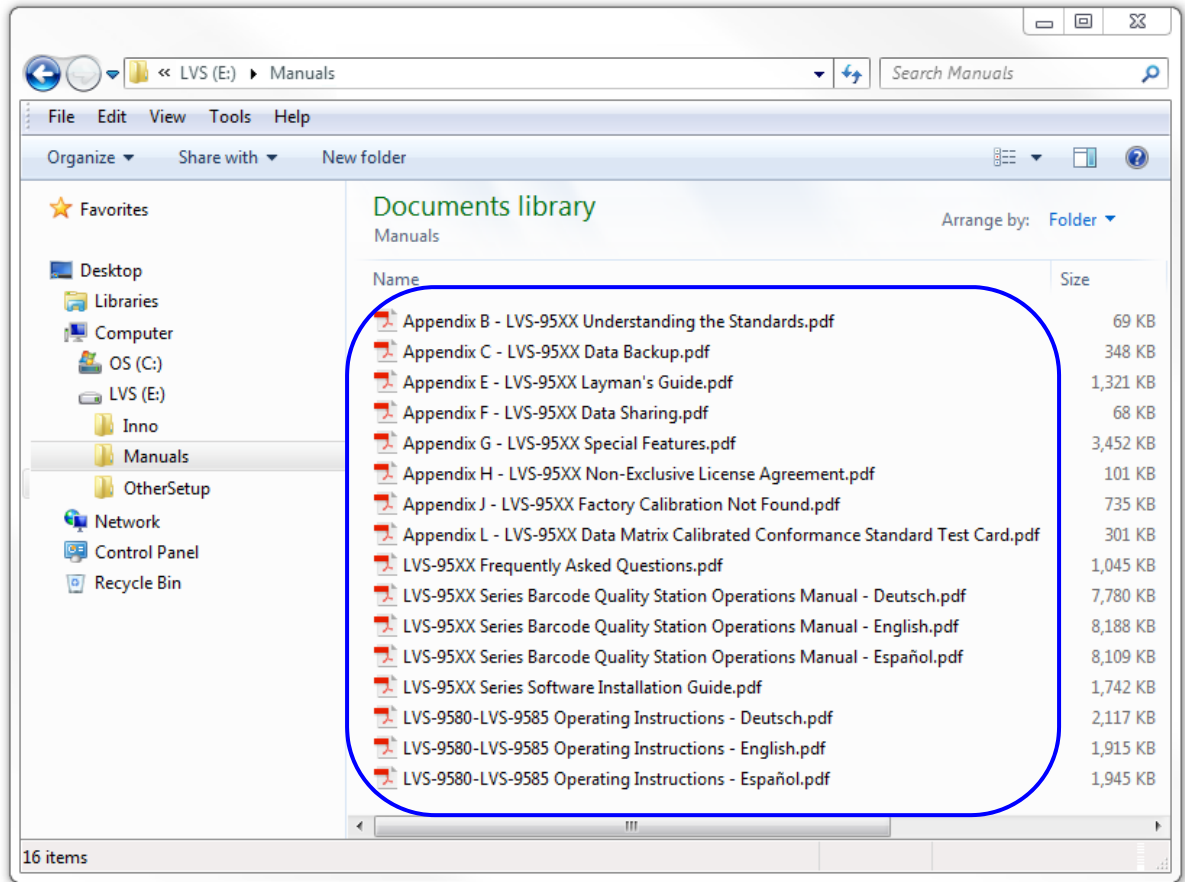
« LVS (E:) ▸ Manuals

Search Manuals

File Edit View Tools Help

Organize ▾ Share with ▾ New folder

Favorites

Desktop
Libraries
Computer
OS (C:)
LVS (E:)
Inno
Manuals
OtherSetup
Network
Control Panel
Recycle Bin

Documents library
Manuals

Arrange by: Folder ▾

| Name | Size |
|---|---|
| Appendix B - LVS-95XX Understanding the Standards.pdf | 69 KB |
| Appendix C - LVS-95XX Data Backup.pdf | 348 KB |
| Appendix E - LVS-95XX Layman's Guide.pdf | 1,321 KB |
| Appendix F - LVS-95XX Data Sharing.pdf | 68 KB |
| Appendix G - LVS-95XX Special Features.pdf | 3,452 KB |
| Appendix H - LVS-95XX Non-Exclusive License Agreement.pdf | 101 KB |
| Appendix J - LVS-95XX Factory Calibration Not Found.pdf | 735 KB |
| Appendix L - LVS-95XX Data Matrix Calibrated Conformance Standard Test Card.pdf | 301 KB |
| LVS-95XX Frequently Asked Questions.pdf | 1,045 KB |
| LVS-95XX Series Barcode Quality Station Operations Manual - Deutsch.pdf | 7,780 KB |
| LVS-95XX Series Barcode Quality Station Operations Manual - English.pdf | 8,188 KB |
| LVS-95XX Series Barcode Quality Station Operations Manual - Español.pdf | 8,109 KB |
| LVS-95XX Series Software Installation Guide.pdf | 1,742 KB |
| LVS-9580-LVS-9585 Operating Instructions - Deutsch.pdf | 2,117 KB |
| LVS-9580-LVS-9585 Operating Instructions - English.pdf | 1,915 KB |
| LVS-9580-LVS-9585 Operating Instructions - Español.pdf | 1,945 KB |

16 items